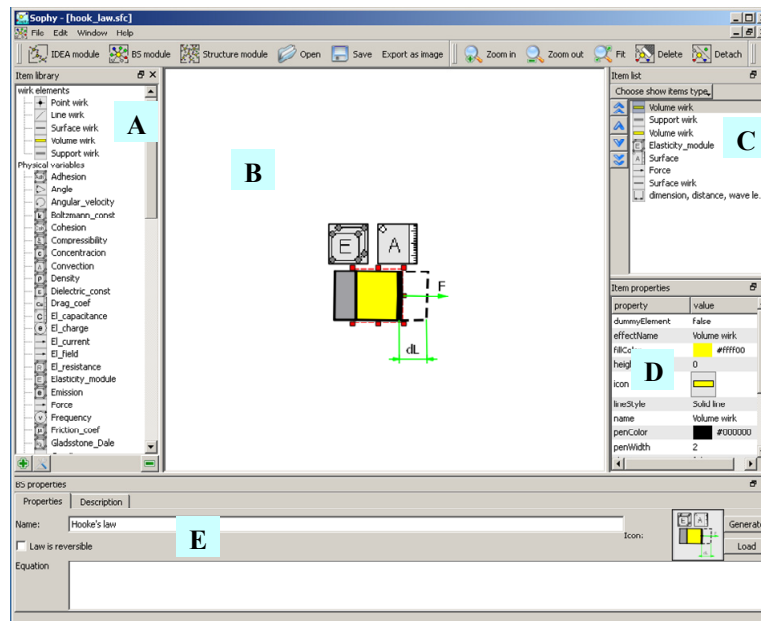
Sophy - [hook_law.sfc]

File Edit Window Help

IDEA module BS module Structure module Open Save Export as image Zoom in Zoom out Fit Delete Detach

Item library

wirk elements
Point wirk
Line wirk
Surface wirk
Volume wirk
Support wirk
Physical variables
Adhesion
Angle
Angular_velocity
Boltzmann_const
Cohesion
Compressibility
Concentracion
Convection
Density
Dielectric_const
Drag_coef
El_capacitance
El_charge
El_current
El_field
El_resistance
Elasticity_module
Emission
Force
Frequency
Friction_coef
Gladsstone_Dale

A

B

E A

F

dL

Item list

Choose show items type

Volume wirk
Support wirk
Volume wirk
Elasticity_module
Surface
Force
Surface wirk
dimension, distance, wave le...

C

Item properties

| property | value |
|---|---|
| dummyElement | false |
| effectName | Volume wirk |
| fillCol | #ffff00 |
| heig | 0 |
| icon | |
| lineStyle | Solid line |
| name | Volume wirk |
| penColor | #000000 |
| penWidth | 2 |

D

BS properties

Properties Description

Name: Hooke's law

Law is reversible

E

Icon:

Generat

Load

Equation